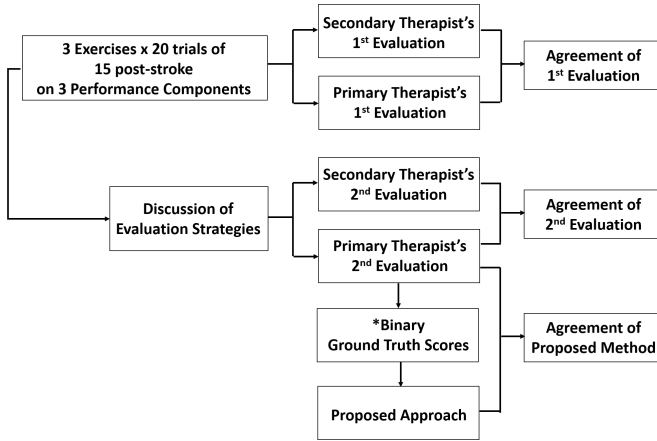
3 Exercises x 20 trials of 15 post-stroke on 3 Performance Components

Secondary Therapist's 1st Evaluation

Primary Therapist's 1st Evaluation

Agreement of 1st Evaluation

Discussion of Evaluation Strategies

Secondary Therapist's 2nd Evaluation

Primary Therapist's 2nd Evaluation

Agreement of 2nd Evaluation

*Binary Ground Truth Scores

Agreement of Proposed Method

Proposed Approach